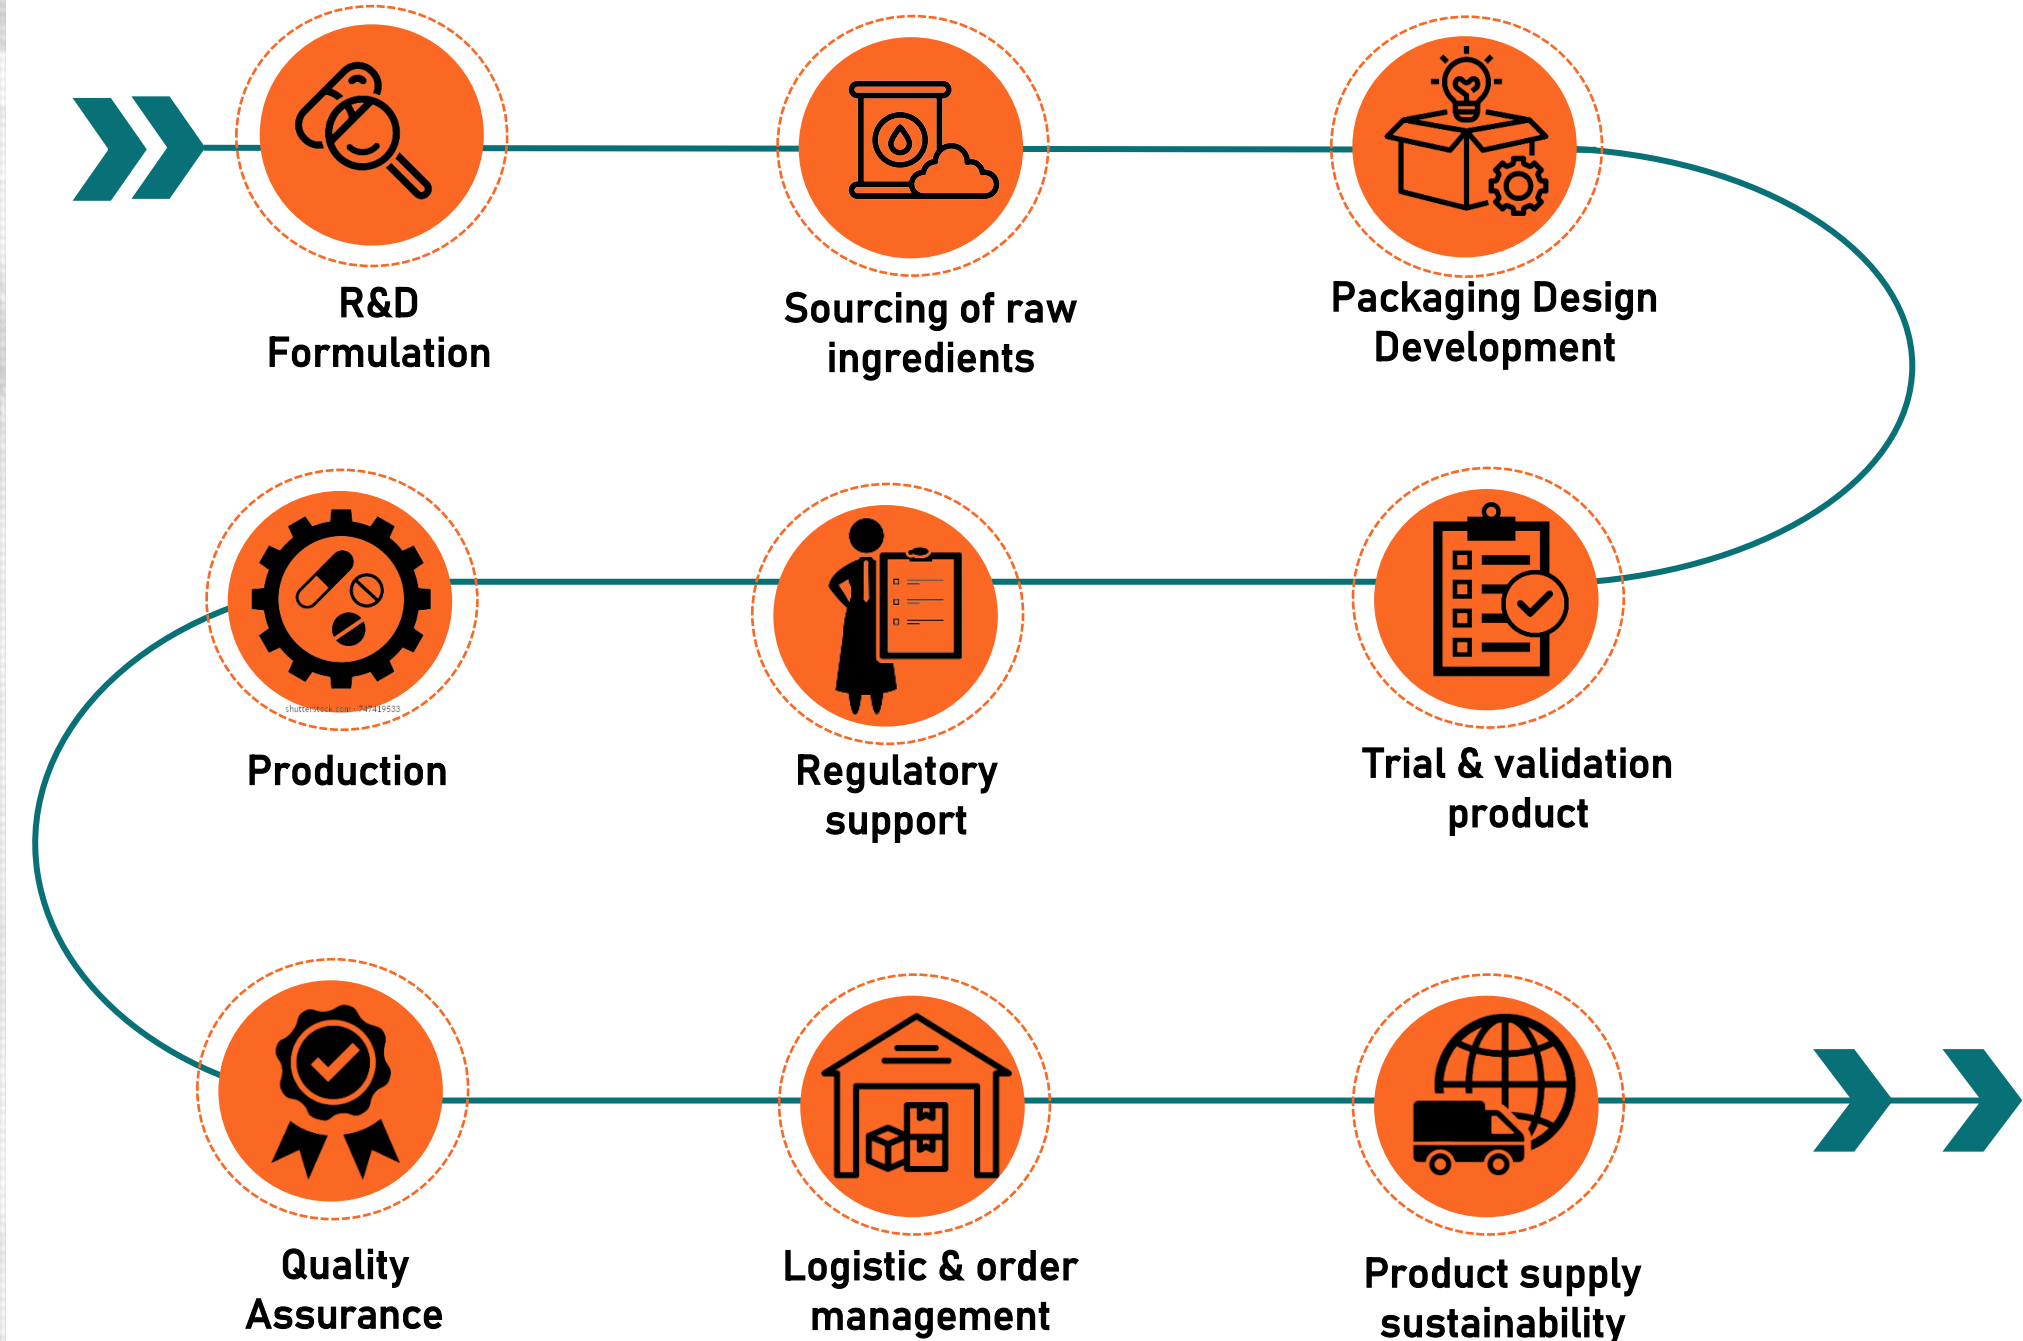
R&D Formulation

Sourcing of raw ingredients

Packaging Design Development

Production

shutterstock.com · 747419533

Regulatory support

Trial & validation product

Quality Assurance

Logistic & order management

Product supply sustainability